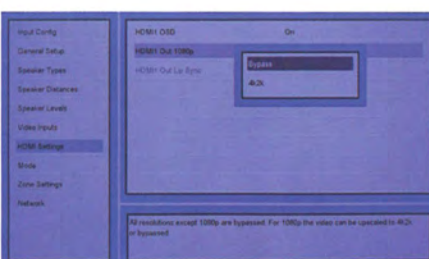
Input Config
General Setup
Speaker Types
Speaker Distances
Speaker Levels
Video Inputs
HDMI Settings
Mode
Zone Settings
Network

HDMI1 OSD On
HDMI1 Out 1080p
HDMI1 Out Lip Sync

Bypass
4k2k

All resolutions except 1080p are bypassed. For 1080p the video can be upscaled to 4k2k or bypassed.